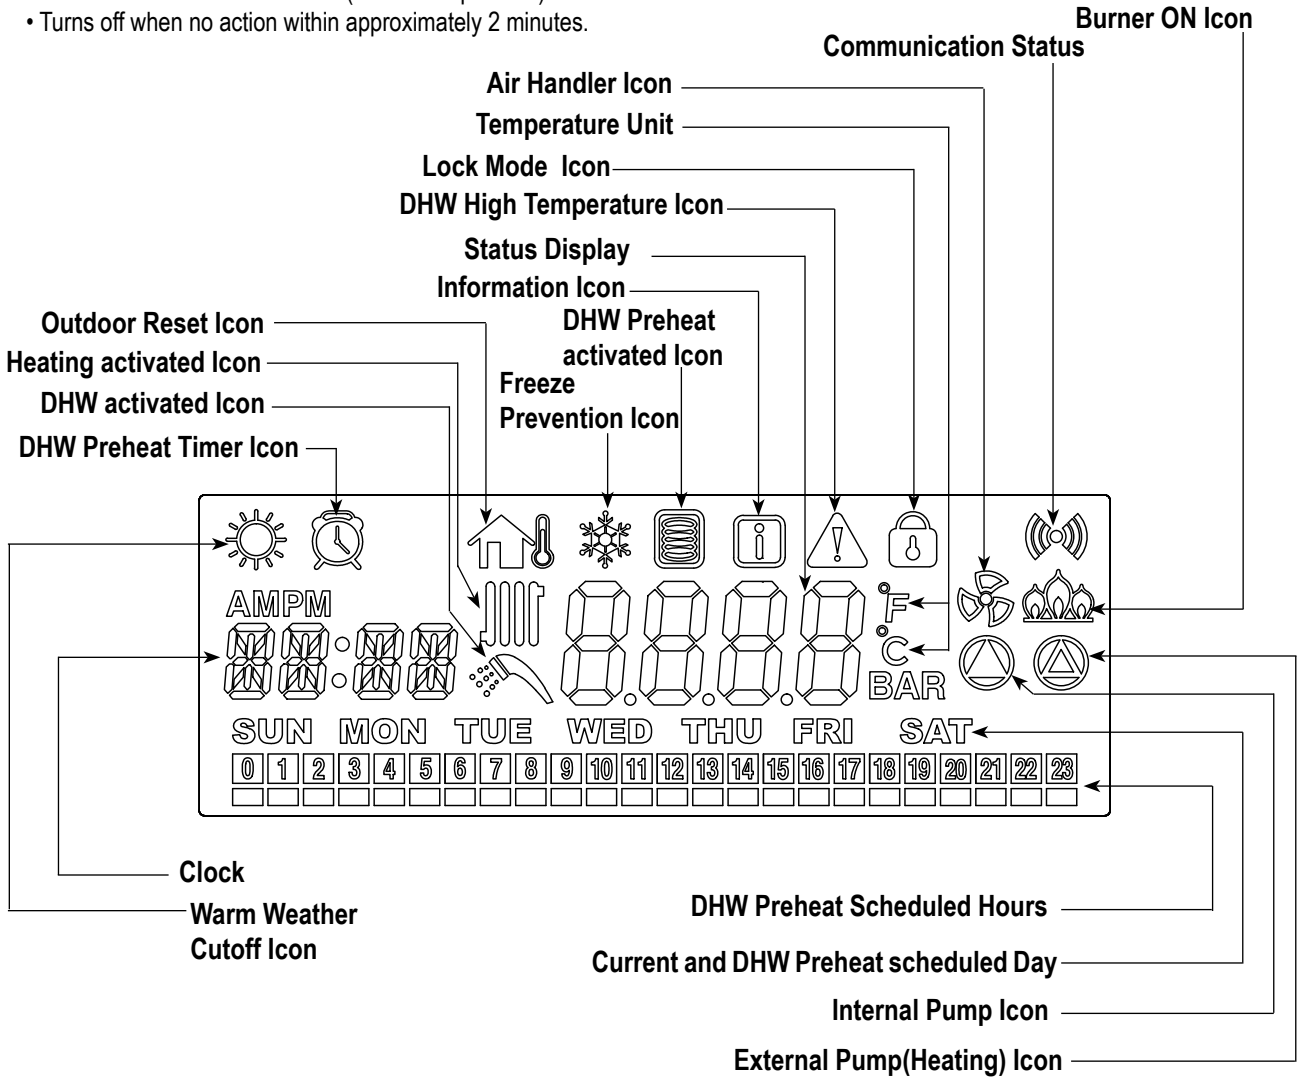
• Turns off when no action within approximately 2 minutes.

Burner ON Icon
Communication Status
Air Handler Icon
Temperature Unit
Lock Mode Icon
DHW High Temperature Icon
Status Display
Information Icon
Outdoor Reset Icon
DHW Preheat activated Icon
Heating activated Icon
Freeze Prevention Icon
DHW activated Icon
DHW Preheat Timer Icon

AM PM
°F
°C
BAR
SUN MON TUE WED THU FRI SAT
0 1 2 3 4 5 6 7 8 9 10 11 12 13 14 15 16 17 18 19 20 21 22 23

Clock
Warm Weather Cutoff Icon
DHW Preheat Scheduled Hours
Current and DHW Preheat scheduled Day
Internal Pump Icon
External Pump(Heating) Icon